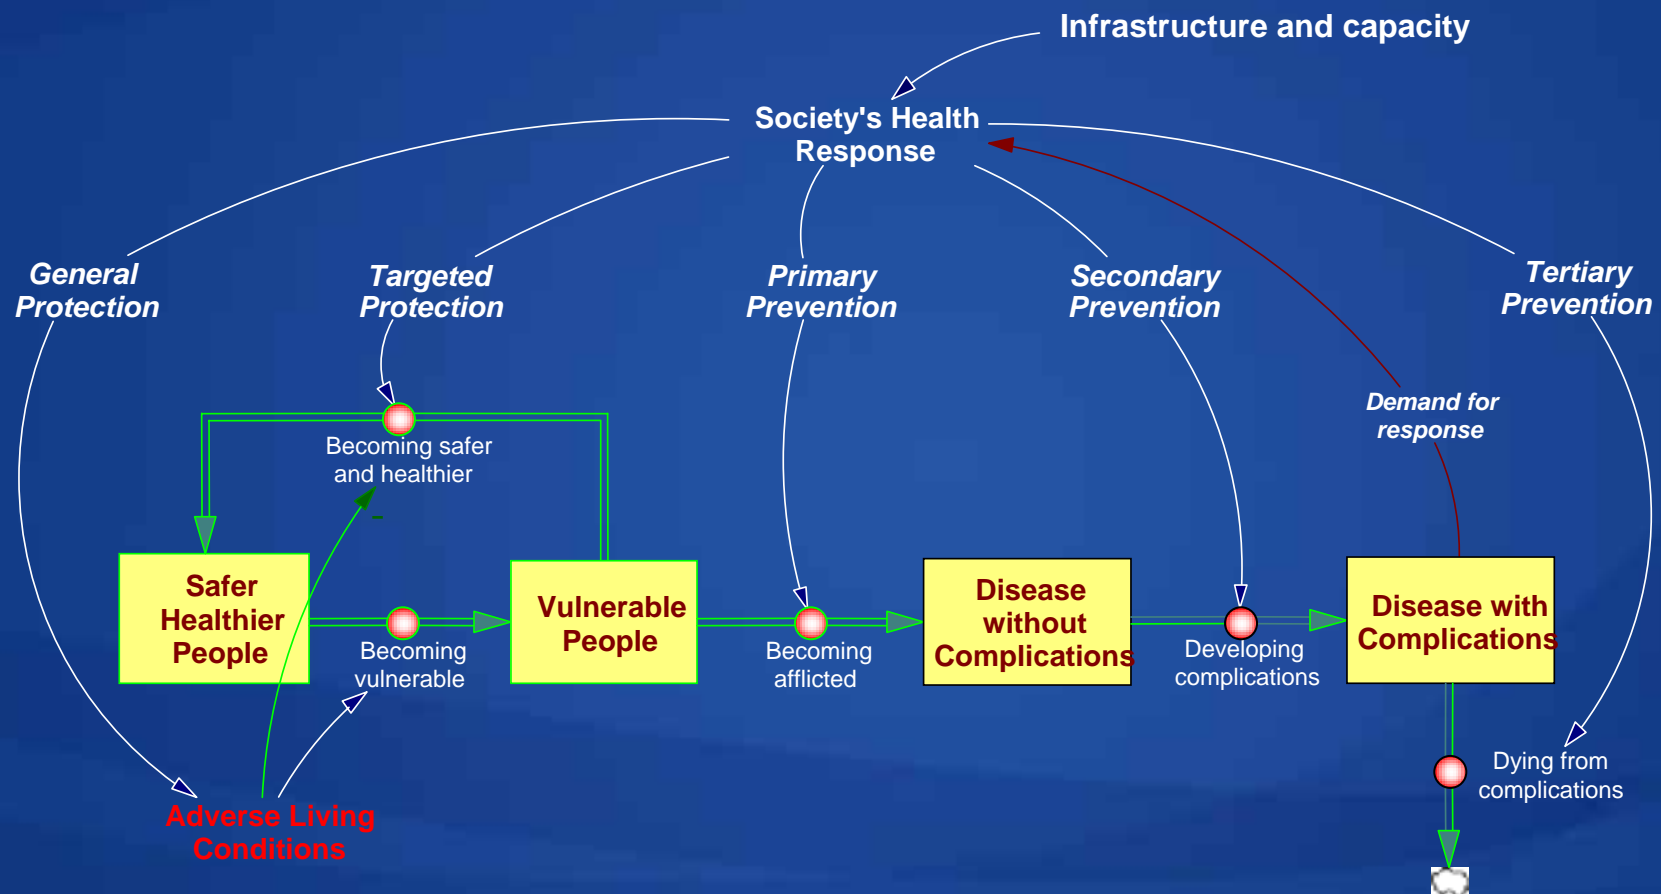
Infrastructure and capacity

Society's Health Response

General Protection

Targeted Protection

Primary Prevention

Secondary Prevention

Tertiary Prevention

Demand for response

Becoming safer and healthier

Safer Healthier People

Becoming vulnerable

Vulnerable People

Becoming afflicted

Disease without Complications

Developing complications

Disease with Complications

Dying from complications

Adverse Living Conditions